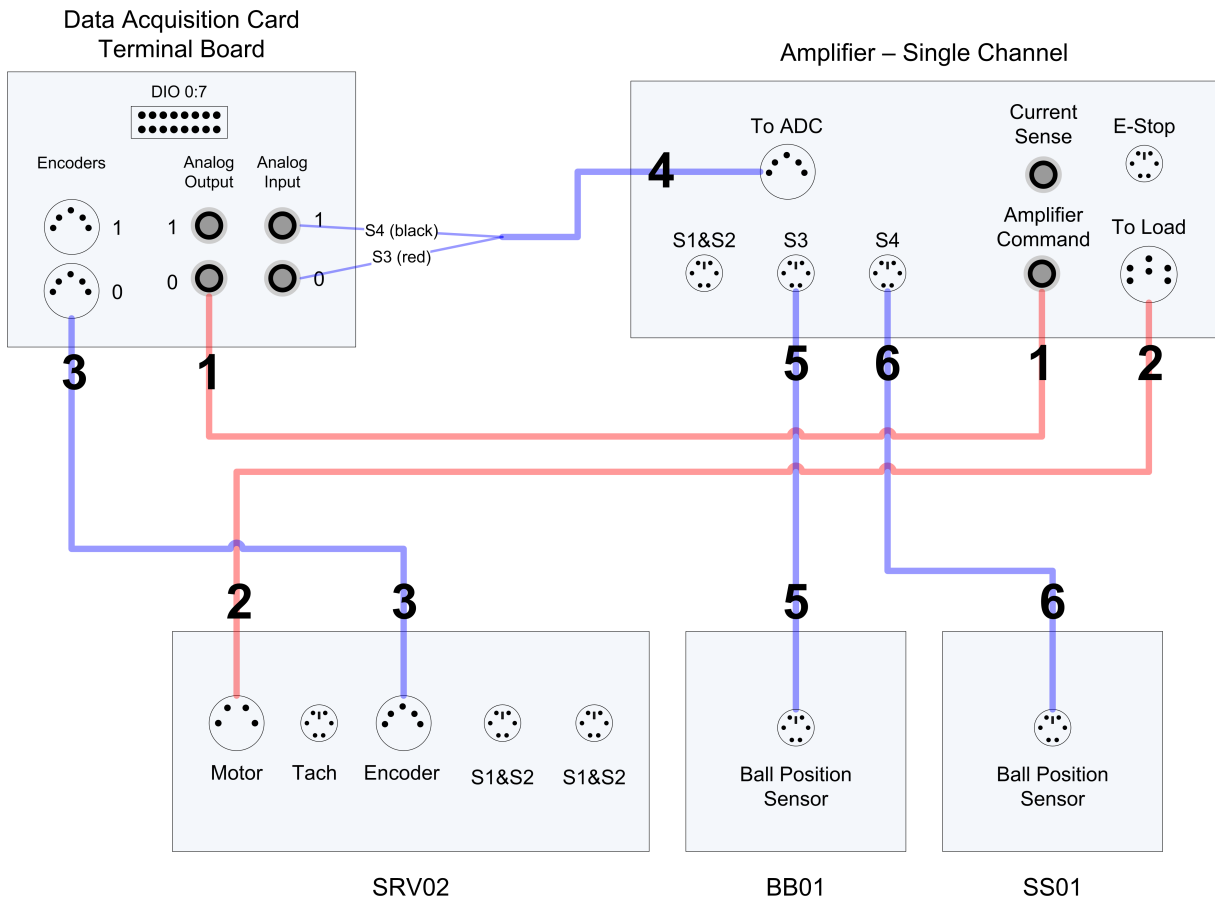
Data Acquisition Card
Terminal Board

DIO 0:7

Encoders

Analog Output

Analog Input

1

1

1

0

0

0

S4 (black)

S3 (red)

Amplifier – Single Channel

To ADC

4

Current Sense

E-Stop

Amplifier Command

To Load

S1&S2

S3

S4

3

1

5

6

1

2

2

3

5

6

Motor

Tach

Encoder

S1&S2

S1&S2

Ball Position Sensor

Ball Position Sensor

SRV02

BB01

SS01